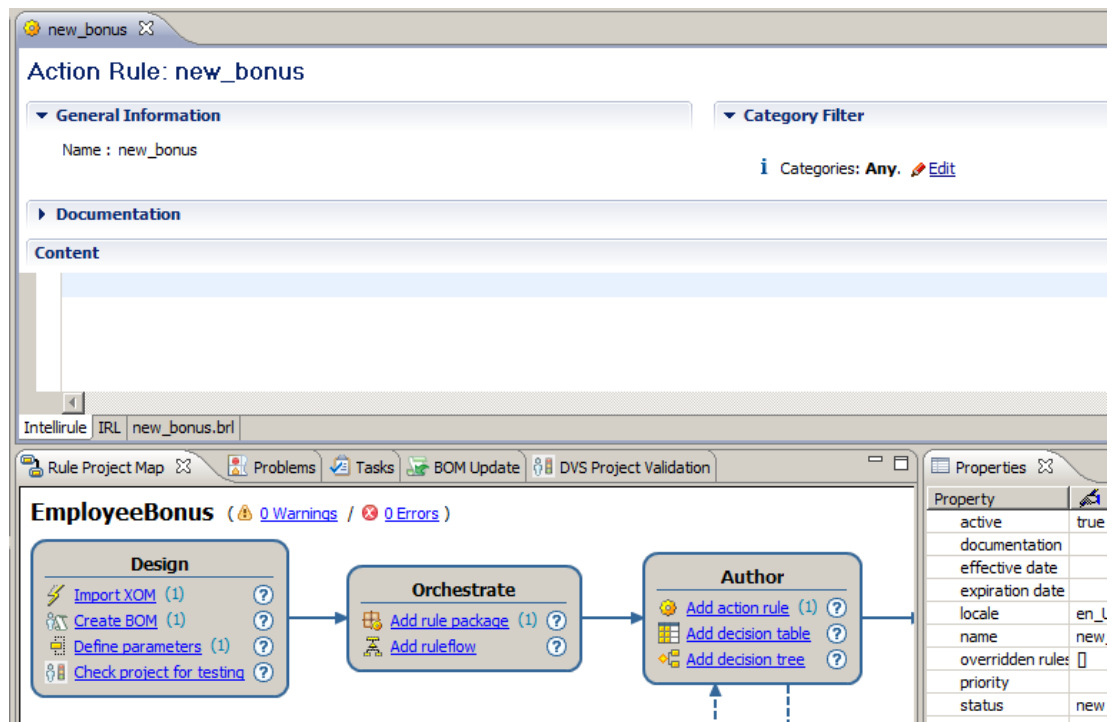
new_bonus ☒

Action Rule: new_bonus

General Information

Name : new_bonus

Category Filter

Categories: Any. Edit

Documentation

Content

Intellirule IRL new_bonus.brl

Rule Project Map ☒ Problems Tasks BOM Update DVS Project Validation

Properties ☒

EmployeeBonus ( 0 Warnings / 0 Errors )

Design
Import XOM (1) ?
Create BOM (1) ?
Define parameters (1) ?
Check project for testing ?

Orchestrate
Add rule package (1) ?
Add ruleflow ?

Author
Add action rule (1) ?
Add decision table ?
Add decision tree ?

| Property | |
|---|---|
| active | true |
| documentation | |
| effective date | |
| expiration date | |
| locale | en_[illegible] |
| name | new_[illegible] |
| overridden rules | [] |
| priority | |
| status | new |